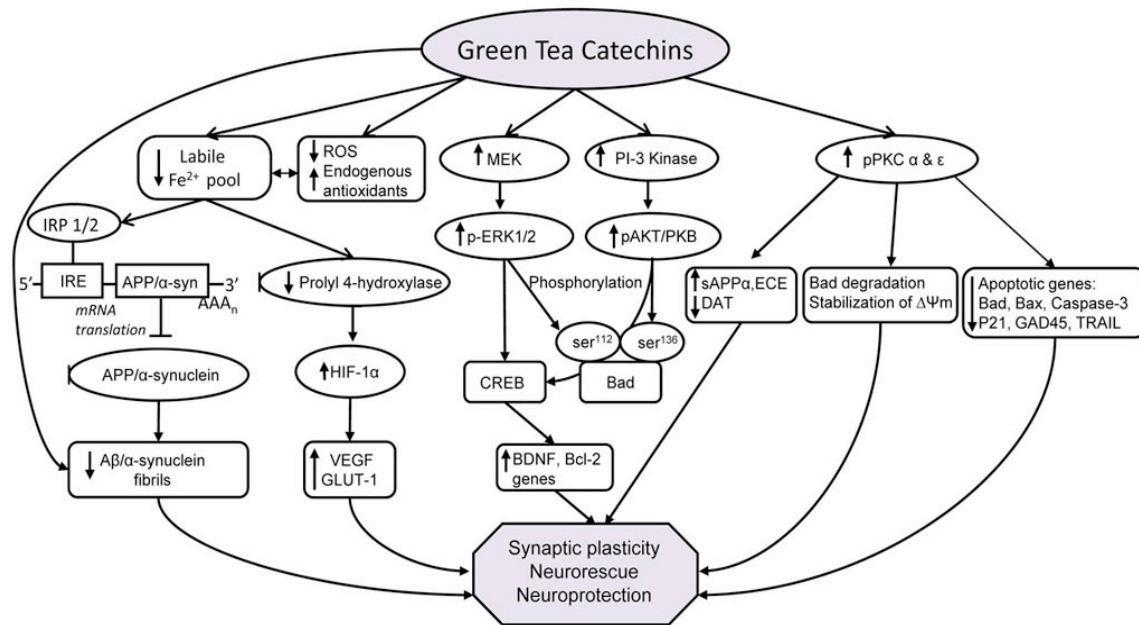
Green Tea Catechins

↓ Labile Fe$^{2+}$ pool

↓ ROS
↑ Endogenous antioxidants

↑ MEK

↑ PI-3 Kinase

↑ pPKC α & ε

IRP 1/2

5′ IRE APP/α-syn 3′ AAA$_n$

mRNA translation

↓ Prolyl 4-hydroxylase

↑ p-ERK1/2

↑ pAKT/PKB

Phosphorylation

↑ sAPPα, ECE
↓ DAT

Bad degradation
Stabilization of ΔΨm

↓ Apoptotic genes: Bad, Bax, Caspase-3 P21, GAD45, TRAIL

APP/α-synuclein

↑ HIF-1α

ser$^{112}$

ser$^{136}$

CREB

Bad

↓ Aβ/α-synuclein fibrils

↑ VEGF GLUT-1

↑ BDNF, Bcl-2 genes

Synaptic plasticity
Neurorescue
Neuroprotection